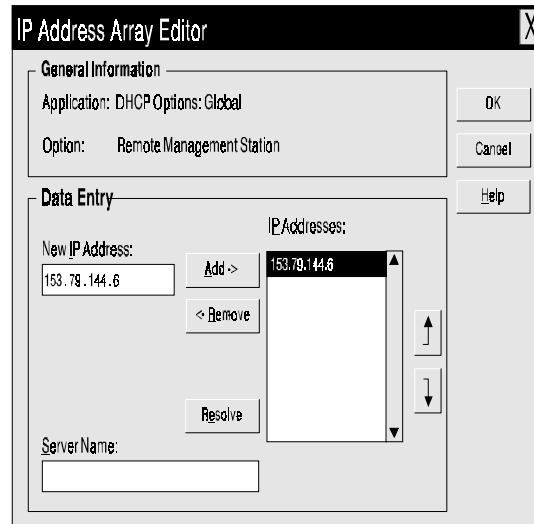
IP Address Array Editor

X

General Information

Application: DHCP Options: Global

Option: Remote Management Station

OK

Cancel

Help

Data Entry

New IP Address:

153.79.144.6

Add ->

<- Remove

IP Addresses:

153.79.144.6

Resolve

Server Name: